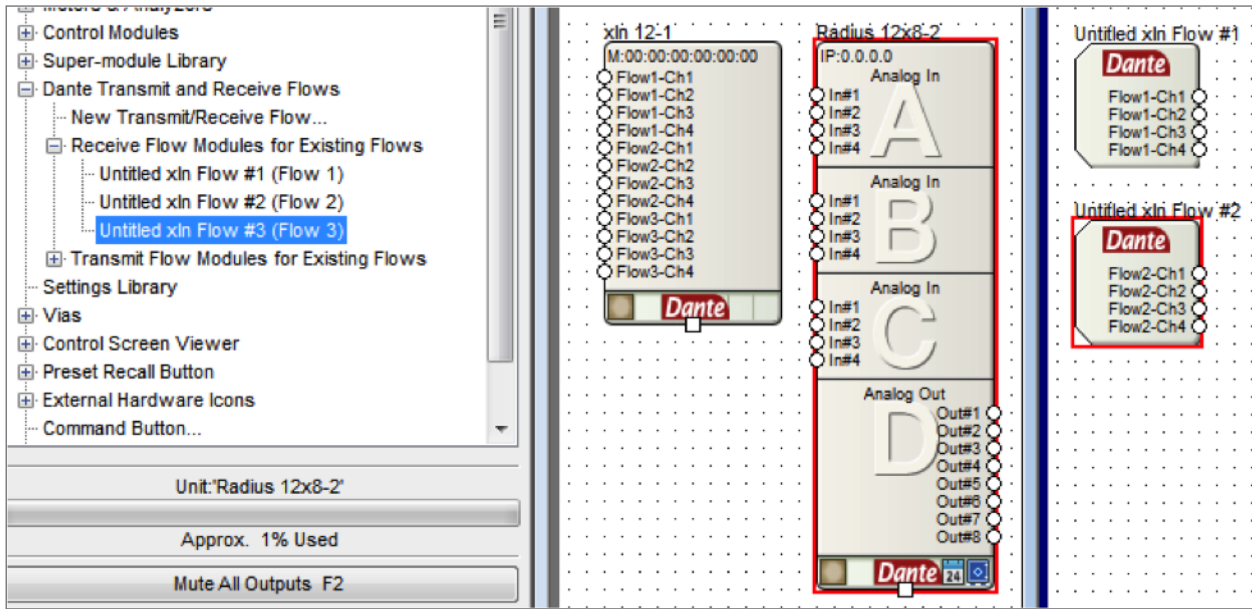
Meters & Analyzers
Control Modules
Super-module Library
Dante Transmit and Receive Flows
New Transmit/Receive Flow...
Receive Flow Modules for Existing Flows
Untitled xIn Flow #1 (Flow 1)
Untitled xIn Flow #2 (Flow 2)
Untitled xIn Flow #3 (Flow 3)
Transmit Flow Modules for Existing Flows
Settings Library
Vias
Control Screen Viewer
Preset Recall Button
External Hardware Icons
Command Button...

Unit:'Radius 12x8-2'
Approx. 1% Used
Mute All Outputs F2

xIn 12-1
M:00:00:00:00:00:00
Flow1-Ch1
Flow1-Ch2
Flow1-Ch3
Flow1-Ch4
Flow2-Ch1
Flow2-Ch2
Flow2-Ch3
Flow2-Ch4
Flow3-Ch1
Flow3-Ch2
Flow3-Ch3
Flow3-Ch4
Dante

Radius 12x8-2
IP:0.0.0.0
Analog In
A
In#1
In#2
In#3
In#4
Analog In
B
In#1
In#2
In#3
In#4
Analog In
C
In#1
In#2
In#3
In#4
Analog Out
D
Out#1
Out#2
Out#3
Out#4
Out#5
Out#6
Out#7
Out#8
Dante
24

Untitled xIn Flow #1
Dante
Flow1-Ch1
Flow1-Ch2
Flow1-Ch3
Flow1-Ch4

Untitled xIn Flow #2
Dante
Flow2-Ch1
Flow2-Ch2
Flow2-Ch3
Flow2-Ch4